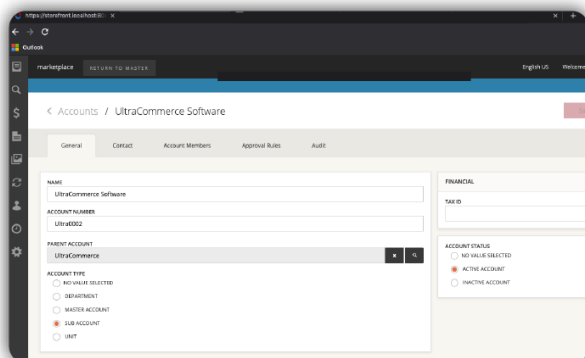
https://storefront.localhost:8/ ×

Outlook

marketplace RETURN TO MASTER

English US Welcome

< Accounts / UltraCommerce Software

General Contact Account Members Approval Rules Audit

NAME
UltraCommerce Software

ACCOUNT NUMBER
Ultra0002

PARENT ACCOUNT
UltraCommerce

ACCOUNT TYPE
NO VALUE SELECTED
DEPARTMENT
MASTER ACCOUNT
SUB ACCOUNT
UNIT

FINANCIAL

TAX ID

ACCOUNT STATUS
NO VALUE SELECTED
ACTIVE ACCOUNT
INACTIVE ACCOUNT